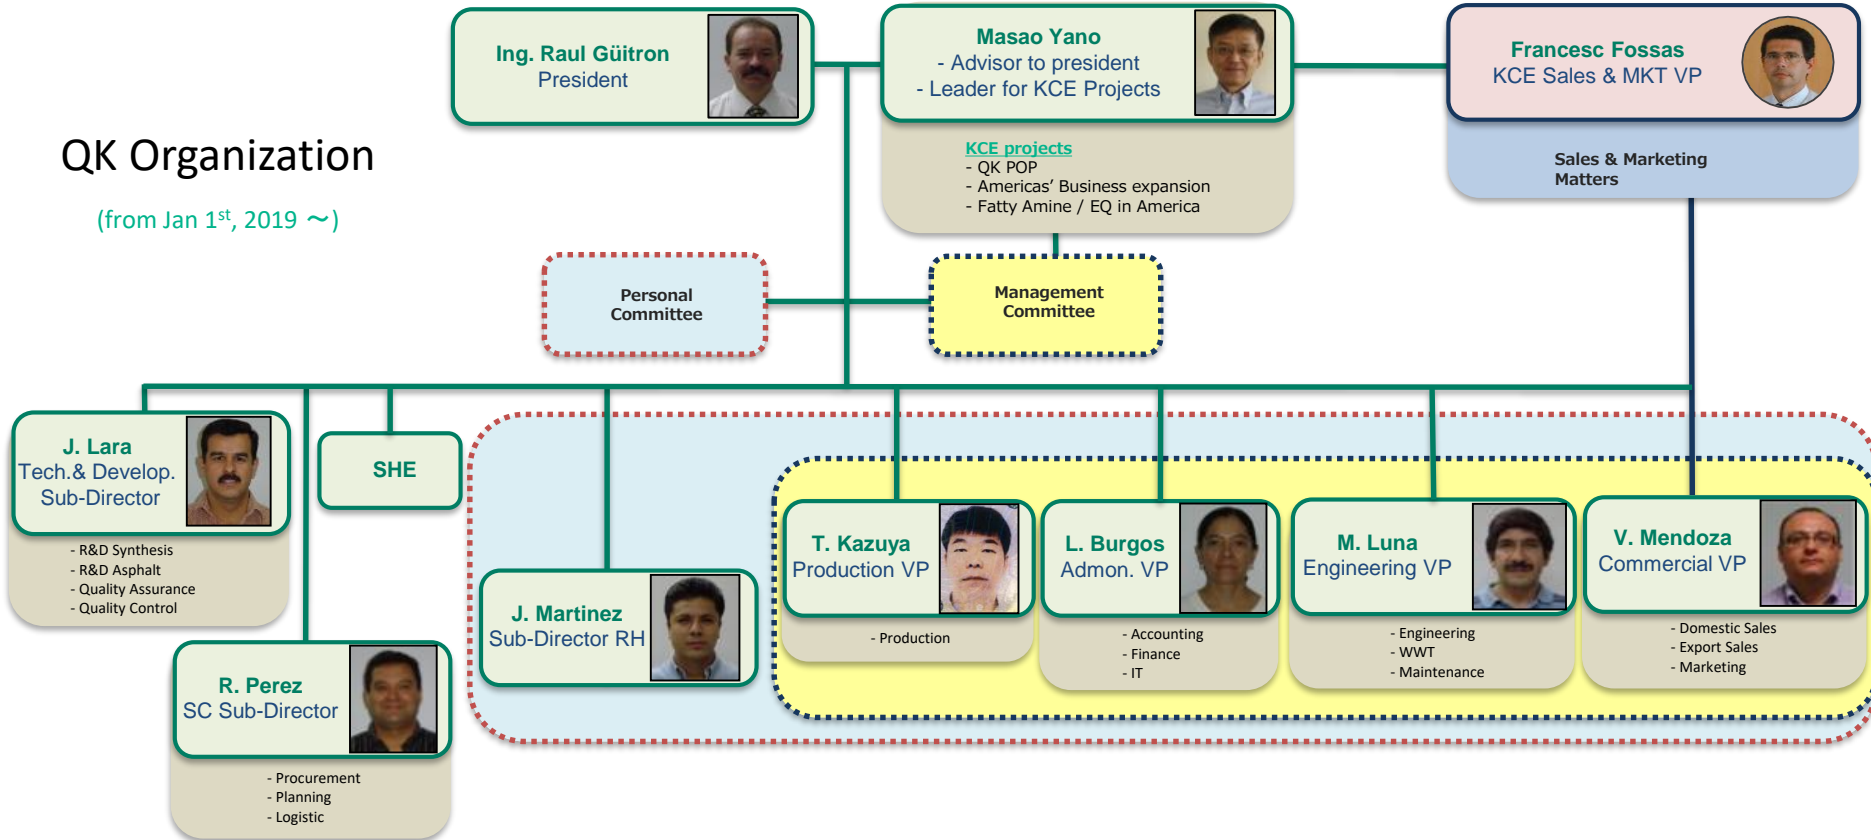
QK Organization

(from Jan 1$^{st}$, 2019 ～)

Ing. Raul Güitron
President

Masao Yano
- Advisor to president
- Leader for KCE Projects

KCE projects
- QK POP
- Americas' Business expansion
- Fatty Amine / EQ in America

Francesc Fossas
KCE Sales & MKT VP

Sales & Marketing Matters

Personal Committee

Management Committee

J. Lara
Tech.& Develop. Sub-Director

- R&D Synthesis
- R&D Asphalt
- Quality Assurance
- Quality Control

SHE

R. Perez
SC Sub-Director

- Procurement
- Planning
- Logistic

J. Martinez
Sub-Director RH

T. Kazuya
Production VP

- Production

L. Burgos
Admon. VP

- Accounting
- Finance
- IT

M. Luna
Engineering VP

- Engineering
- WWT
- Maintenance

V. Mendoza
Commercial VP

- Domestic Sales
- Export Sales
- Marketing